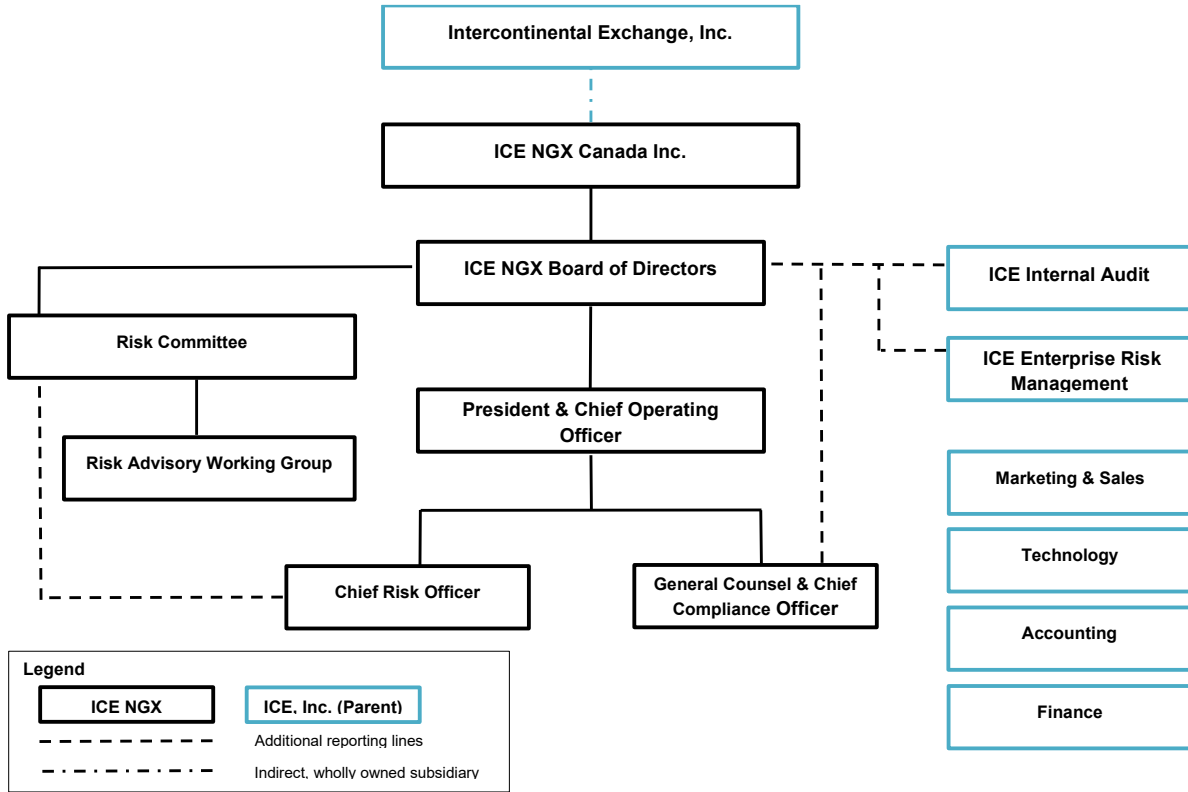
Intercontinental Exchange, Inc.

ICE NGX Canada Inc.

ICE NGX Board of Directors

ICE Internal Audit

ICE Enterprise Risk Management

Risk Committee

President & Chief Operating Officer

Risk Advisory Working Group

Marketing & Sales

Technology

Chief Risk Officer

General Counsel & Chief Compliance Officer

Accounting

Finance

Legend

ICE NGX

ICE, Inc. (Parent)

Additional reporting lines

Indirect, wholly owned subsidiary